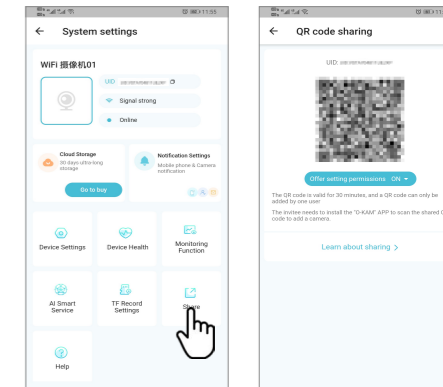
11:55

System settings

WiFi 摄像机01

UID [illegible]

Signal strong

Online

Cloud Storage
30 days ultra-long storage

Go to buy

Notification Settings
Mobile phone & Camera notification

Device Settings

Device Health

Monitoring Function

AI Smart Service

TF Record Settings

Share

Help

QR code sharing

UID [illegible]

Offer setting permissions ON

The QR code is valid for 30 minutes, and a QR code can only be added by one user

The invitee needs to install the "O-KAM" APP to scan the shared QR code to add a camera.

Learn about sharing >